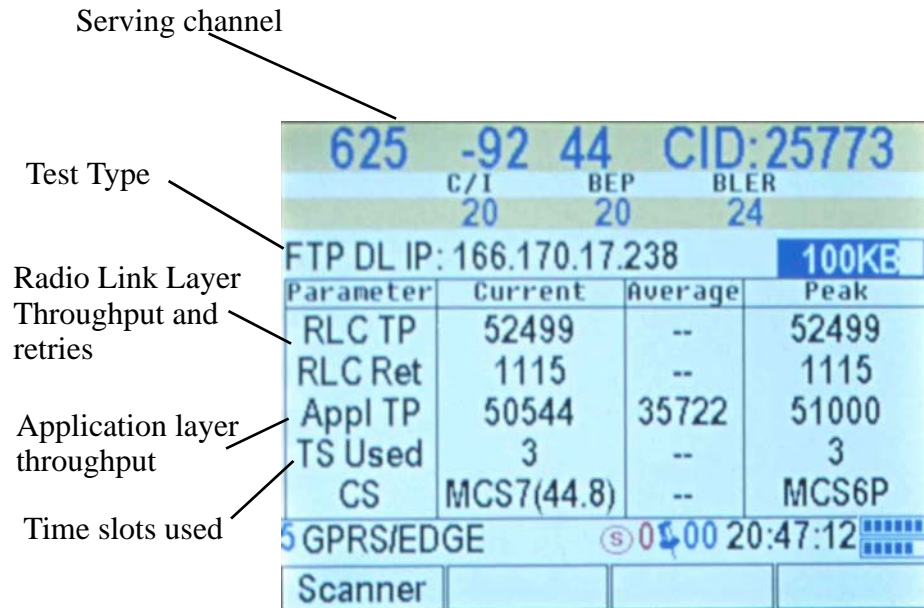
Serving channel

Test Type

Radio Link Layer Throughput and retries

Application layer throughput

Time slots used

625 -92 44 CID:25773

C/I BEP BLER
20 20 24

FTP DL IP: 166.170.17.238 100KB

| Parameter | Current | Average | Peak |
|---|---|---|---|
| RLC TP | 52499 | -- | 52499 |
| RLC Ret | 1115 | -- | 1115 |
| Appl TP | 50544 | 35722 | 51000 |
| TS Used | 3 | -- | 3 |
| CS | MCS7(44.8) | -- | MCS6P |

5 GPRS/EDGE 0 00 20:47:12

Scanner